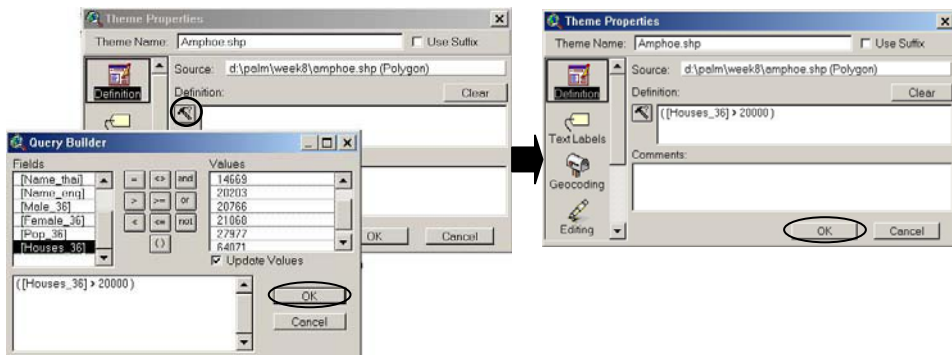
Theme Properties
Theme Name: Amphoe.shp
Use Suffix
Definition
Source: d:\palm\week8\amphoe.shp (Polygon)
Definition:
Clear
OK
Cancel

Query Builder
Fields
[Name_thai]
[Name_eng]
[Male_36]
[Female_36]
[Pop_36]
[Houses_36]
=
<>
and
>
>=
or
<
<=
not
()
Values
14669
20203
20766
21068
27977
64071
Update Values
([Houses_36] > 20000 )
OK
Cancel

Theme Properties
Theme Name: Amphoe.shp
Use Suffix
Definition
Text Labels
Geocoding
Editing
Source: d:\palm\week8\amphoe.shp (Polygon)
Definition:
Clear
([Houses_36] > 20000 )
Comments:
OK
Cancel